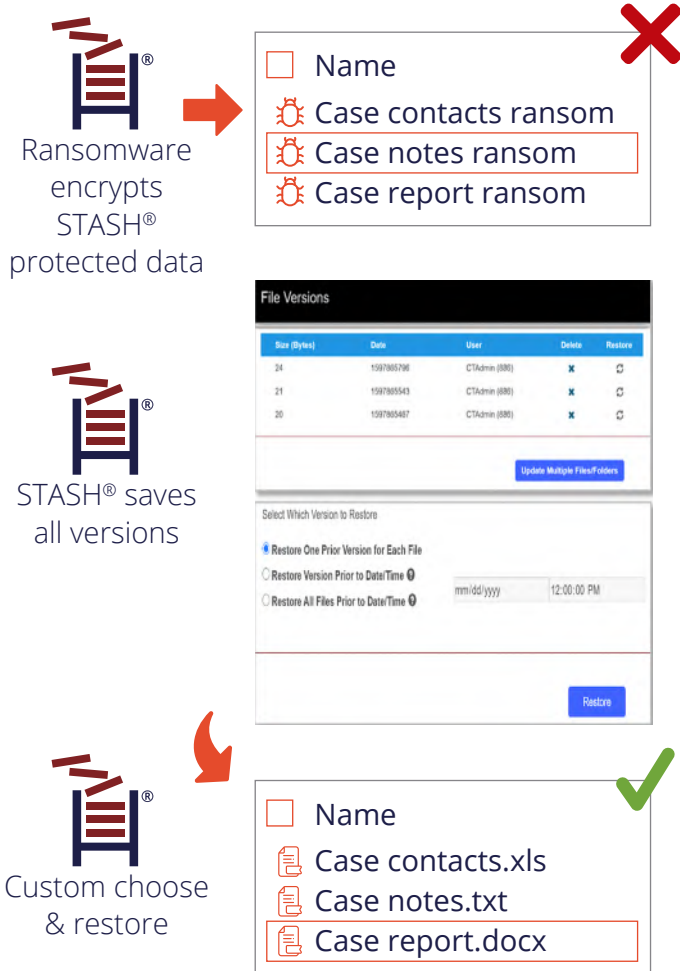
®

Ransomware encrypts STASH® protected data

Name
Case contacts ransom
Case notes ransom
Case report ransom

File Versions

| Size (Bytes) | Date | User | Delete | Restore |
|---|---|---|---|---|
| 24 | 1597865796 | CTAdmin (686) | x | |
| 21 | 1597865543 | CTAdmin (686) | x | |
| 20 | 1597865487 | CTAdmin (686) | x | |

Update Multiple Files/Folders

®

STASH® saves all versions

Select Which Version to Restore

Restore One Prior Version for Each File
Restore Version Prior to Date/Time
Restore All Files Prior to Date/Time

mm/dd/yyyy
12:00:00 PM

Restore

®

Custom choose & restore

Name
Case contacts.xls
Case notes.txt
Case report.docx